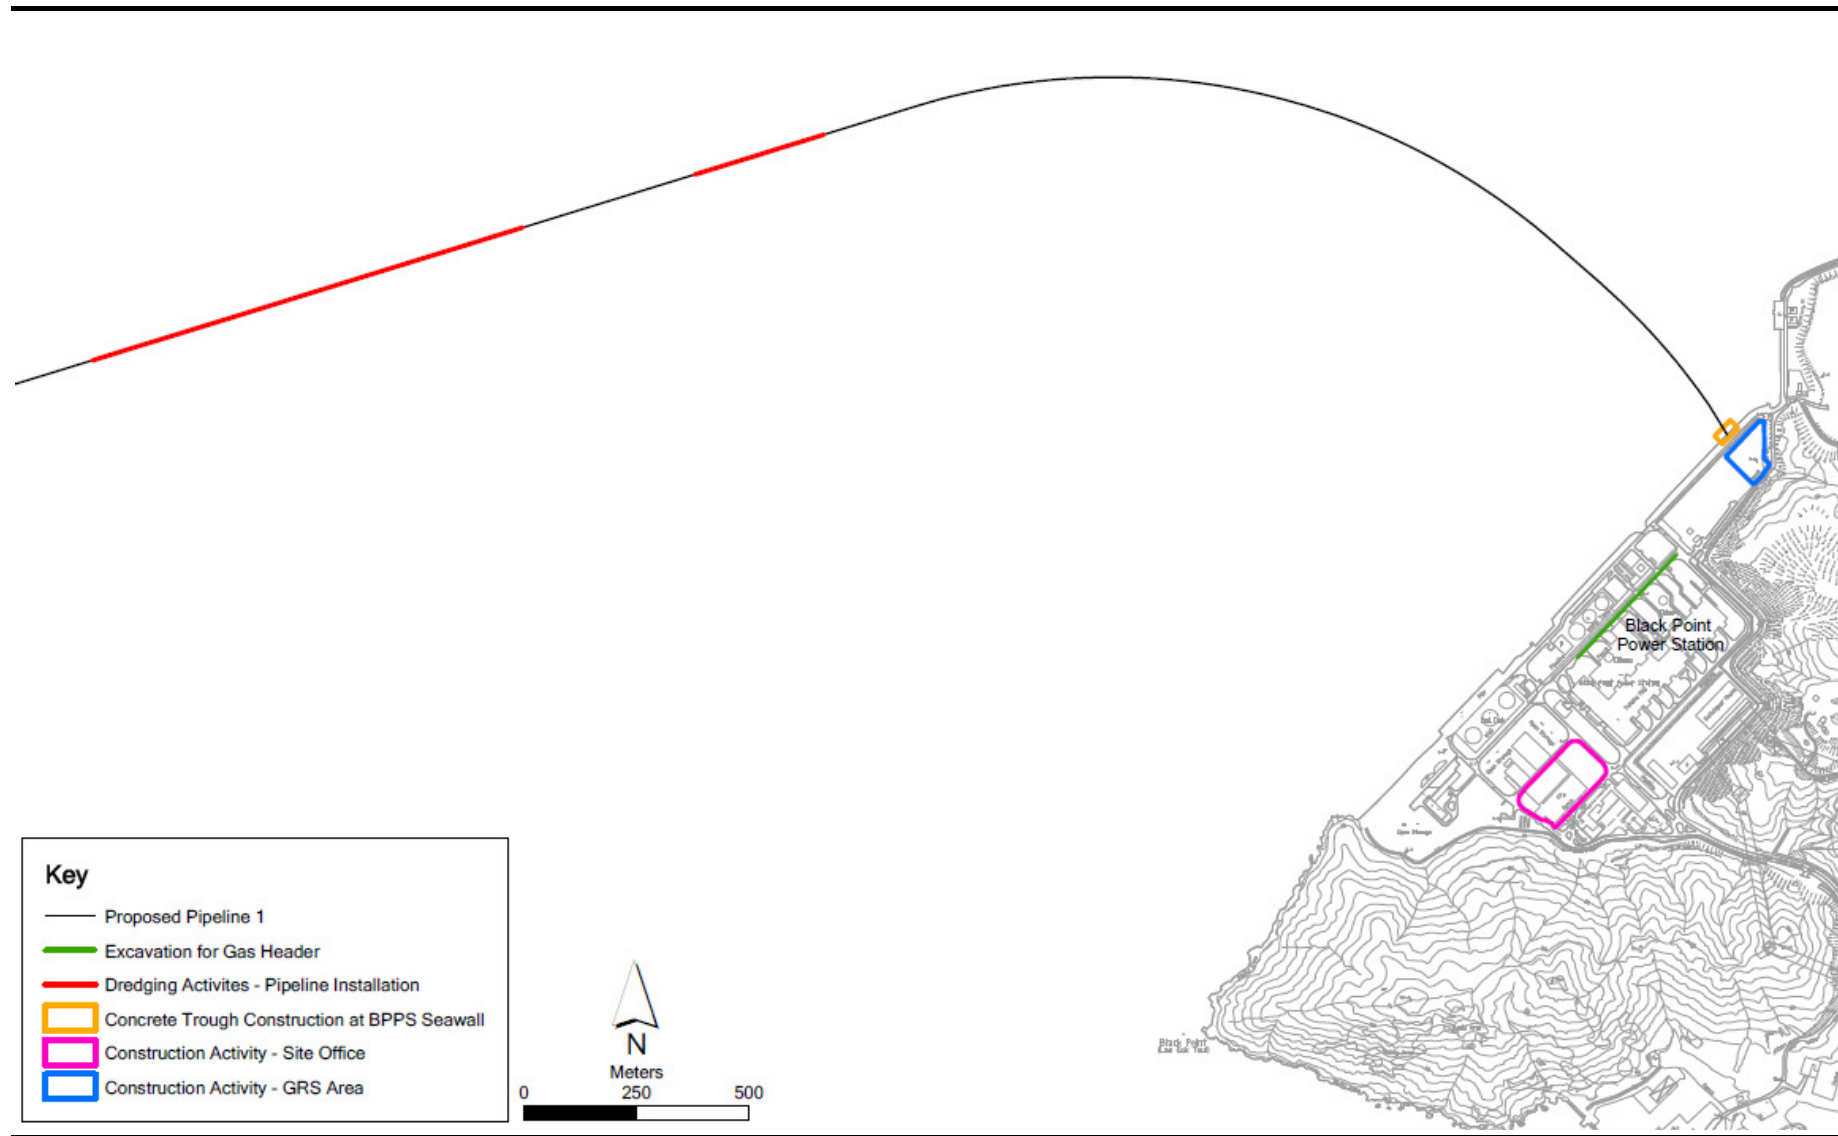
Black Point Power Station

Key

Proposed Pipeline 1

Excavation for Gas Header

Dredging Activites - Pipeline Installation

Concrete Trough Construction at BPPS Seawall

Construction Activity - Site Office

Construction Activity - GRS Area

N

Meters

0 250 500

Black Point
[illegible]